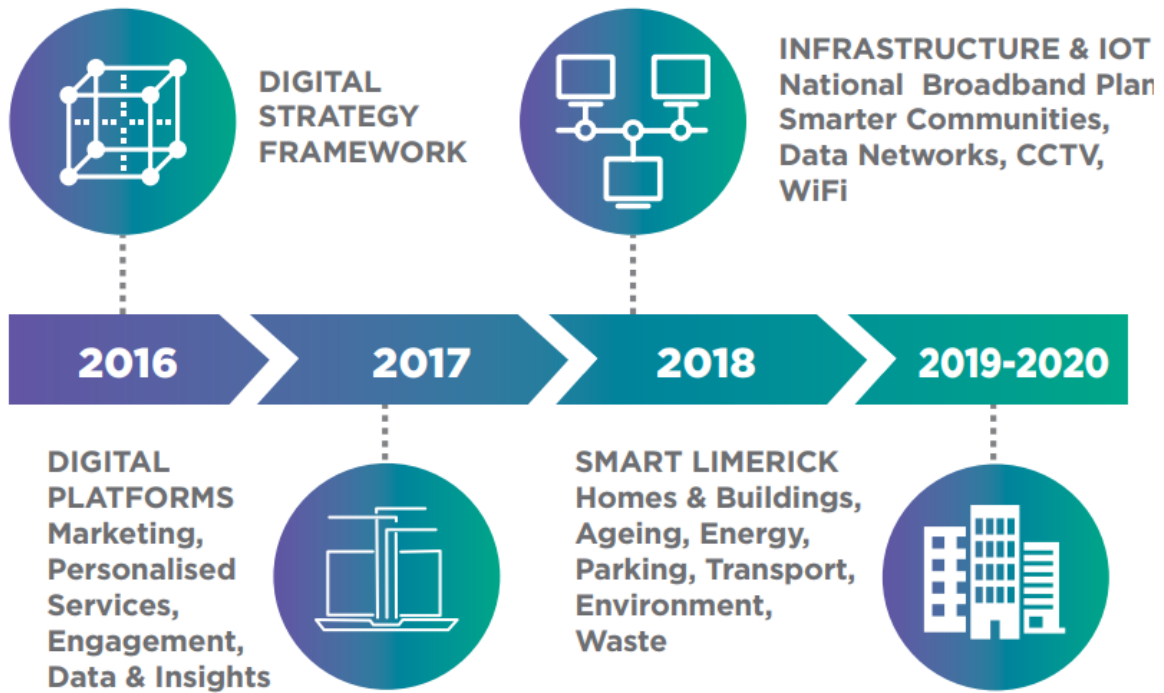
DIGITAL STRATEGY FRAMEWORK

INFRASTRUCTURE & IOT
National Broadband Plan
Smarter Communities,
Data Networks, CCTV,
WiFi

2016

2017

2018

2019-2020

DIGITAL PLATFORMS
Marketing,
Personalised Services,
Engagement,
Data & Insights

SMART LIMERICK
Homes & Buildings,
Ageing, Energy,
Parking, Transport,
Environment,
Waste